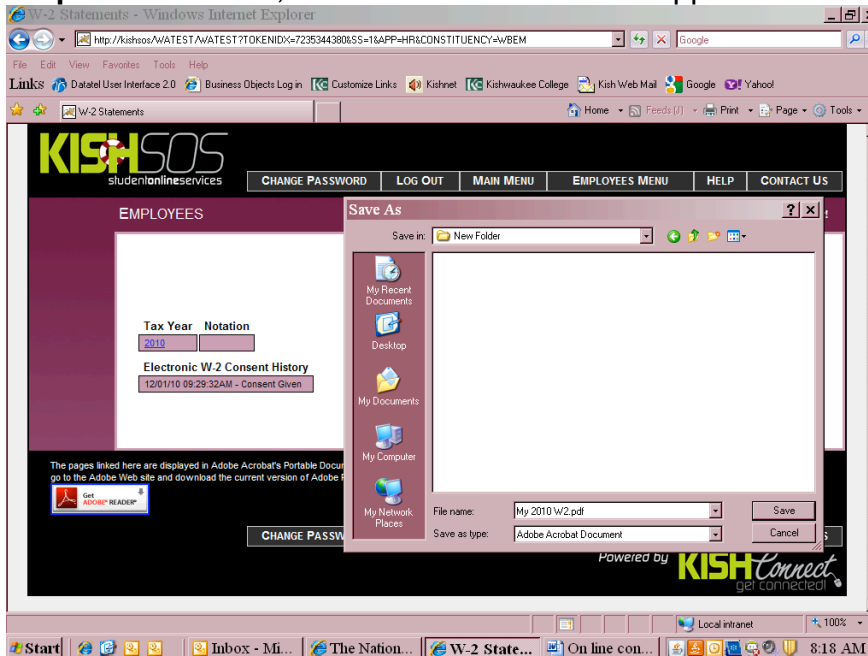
W-2 Statements - Windows Internet Explorer
http://kishsos/WATEST/WATEST?TOKENIDX=7235344380&SS=1&APP=HR&CONSTITUENCY=WBEM
Google
File Edit View Favorites Tools Help
Links Datatel User Interface 2.0 Business Objects Log in Customize Links Kishnet Kishwaukee College Kish Web Mail Google Yahoo!
W-2 Statements
Home Feeds (J) Print Page Tools

KISHSOS studentonlineservices
CHANGE PASSWORD LOG OUT MAIN MENU EMPLOYEES MENU HELP CONTACT US
EMPLOYEES

Tax Year Notation
2010
Electronic W-2 Consent History
12/01/10 09:29:32AM - Consent Given

The pages linked here are displayed in Adobe Acrobat's Portable Docu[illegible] go to the Adobe Web site and download the current version of Adobe R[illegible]
Get ADOBE READER

CHANGE PASSW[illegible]
Powered by KISHConnect get connected!

Save As
Save in: New Folder
My Recent Documents
Desktop
My Documents
My Computer
My Network Places
File name: My 2010 W2.pdf
Save as type: Adobe Acrobat Document
Save
Cancel

Local intranet
100%
Start Inbox - Mi... The Nation... W-2 State... On line con... 8:18 AM